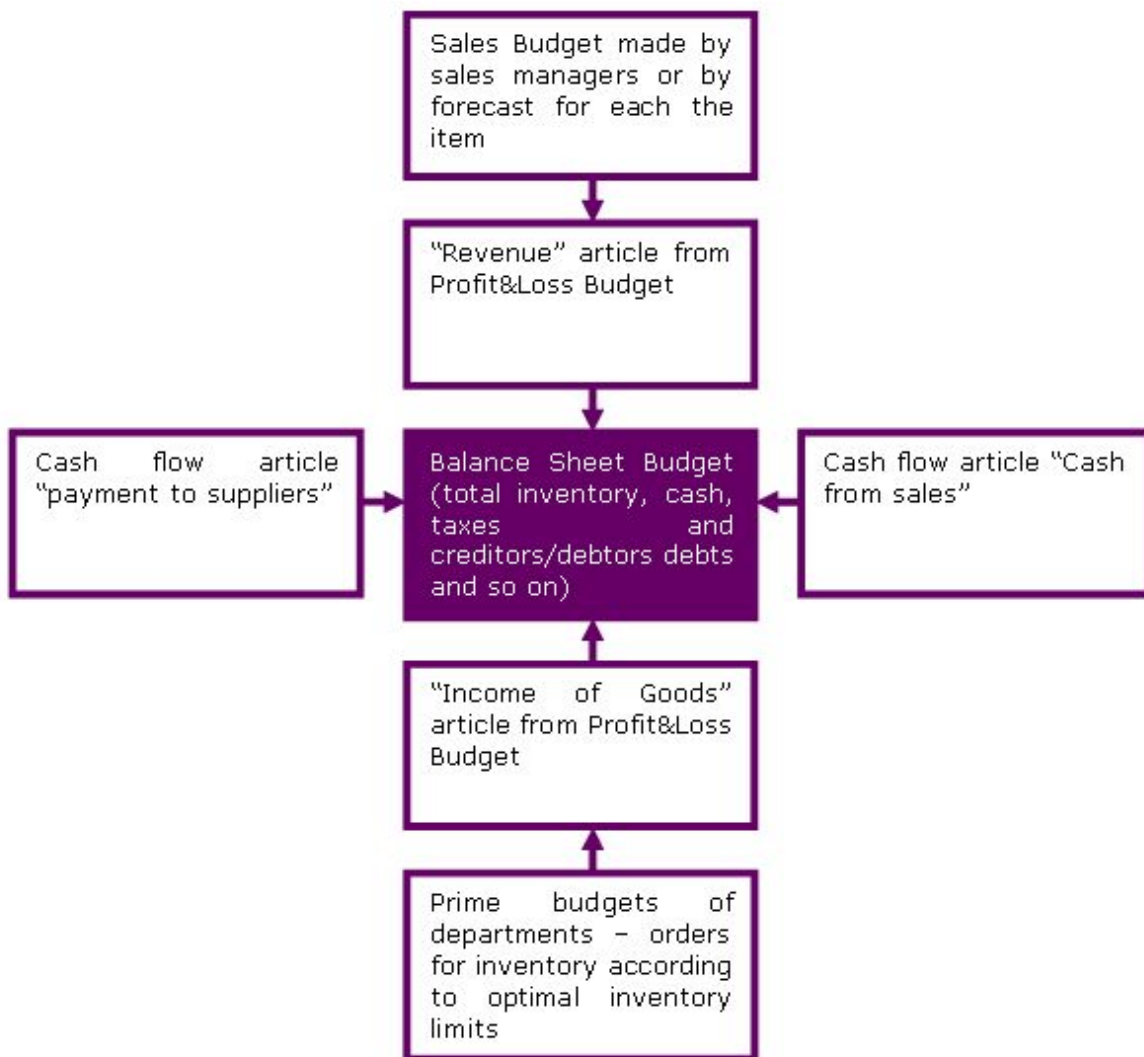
Sales Budget made by sales managers or by forecast for each the item

"Revenue" article from Profit&Loss Budget

Cash flow article "payment to suppliers"

Balance Sheet Budget (total inventory, cash, taxes and creditors/debtors debts and so on)

Cash flow article "Cash from sales"

"Income of Goods" article from Profit&Loss Budget

Prime budgets of departments – orders for inventory according to optimal inventory limits